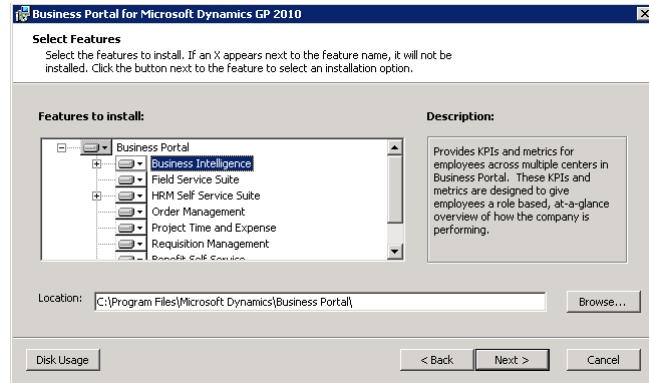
Business Portal for Microsoft Dynamics GP 2010

Select Features

Select the features to install. If an X appears next to the feature name, it will not be installed. Click the button next to the feature to select an installation option.

Features to install:

Business Portal
Business Intelligence
Field Service Suite
HRM Self Service Suite
Order Management
Project Time and Expense
Requisition Management
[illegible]

Description:

Provides KPIs and metrics for employees across multiple centers in Business Portal. These KPIs and metrics are designed to give employees a role based, at-a-glance overview of how the company is performing.

Location: C:\Program Files\Microsoft Dynamics\Business Portal\

Browse...

Disk Usage

< Back

Next >

Cancel